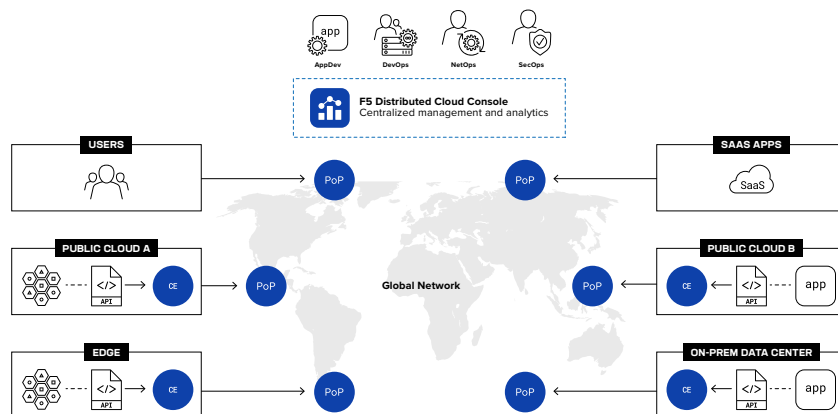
app
AppDev
DevOps
NetOps
SecOps

F5 Distributed Cloud Console
Centralized management and analytics

USERS

PoP

PoP

SAAS APPS

SaaS

PUBLIC CLOUD A

</>
API

CE

PoP

Global Network

PoP

CE

</>
API

app

PUBLIC CLOUD B

EDGE

</>
API

CE

PoP

PoP

ON-PREM DATA CENTER

CE

</>
API

app